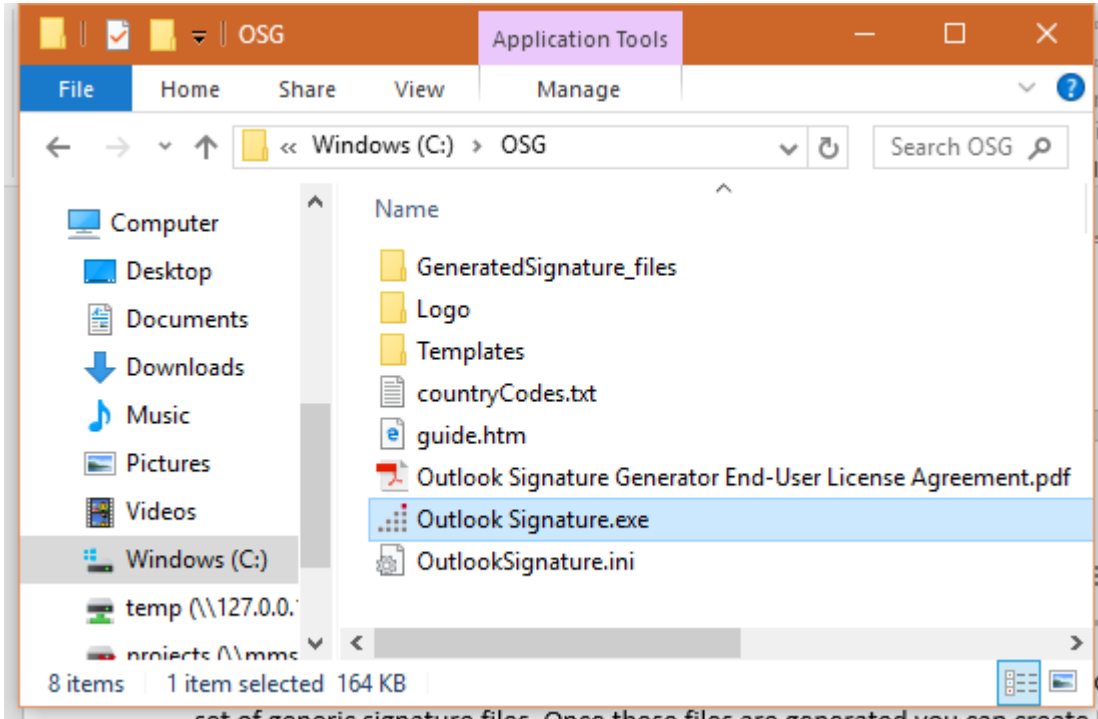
OSG

Application Tools

File

Home

Share

View

Manage

« Windows (C:) › OSG

Search OSG

Computer

Desktop

Documents

Downloads

Music

Pictures

Videos

Windows (C:)

temp (\\127.0.0.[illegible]

projects (\\mms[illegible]

Name

GeneratedSignature_files

Logo

Templates

countryCodes.txt

guide.htm

Outlook Signature Generator End-User License Agreement.pdf

Outlook Signature.exe

OutlookSignature.ini

8 items

1 item selected 164 KB

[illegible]